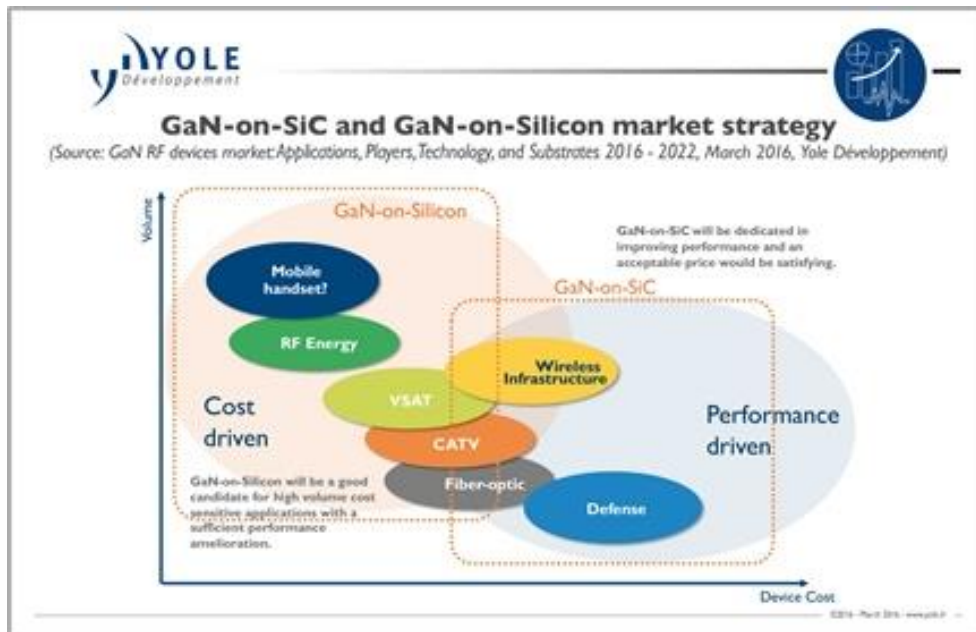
YOLE Développement

GaN-on-SiC and GaN-on-Silicon market strategy

(Source: GaN RF devices market: Applications, Players, Technology, and Substrates 2016 - 2022, March 2016, Yole Développement)

Volume

GaN-on-Silicon

GaN-on-SiC will be dedicated in improving performance and an acceptable price would be satisfying.

Mobile handset?

RF Energy

GaN-on-SiC

Wireless Infrastructure

VSAT

Cost driven

Performance driven

CATV

Fiber-optic

GaN-on-Silicon will be a good candidate for high volume cost sensitive applications with a sufficient performance amelioration.

Defense

Device Cost

©2016 - March 2016 | www.yole.fr